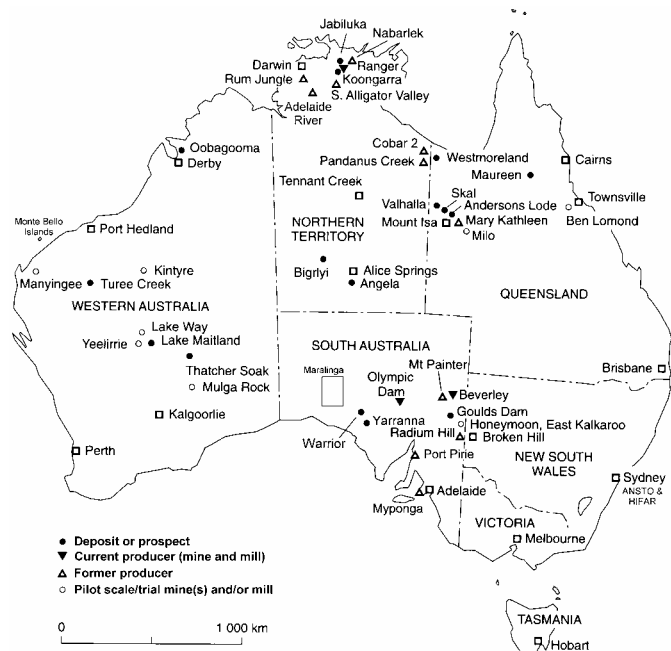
Jabiluka
Nabarlek
Darwin
Ranger
Rum Jungle
Koongarra
S. Alligator Valley
Adelaide River
Oobagooma
Derby
Cobar 2
Pandanus Creek
Westmoreland
Cairns
Maureen
Tennant Creek
Skal
Valhalla
Andersons Lode
Townsville
NORTHERN TERRITORY
Mount Isa
Mary Kathleen
Ben Lomond
Milo
Monte Bello Islands
Port Hedland
Kintyre
Manyingee
Turee Creek
Bigrlyi
Alice Springs
Angela
WESTERN AUSTRALIA
QUEENSLAND
Lake Way
Yeelirrie
Lake Maitland
SOUTH AUSTRALIA
Mt Painter
Thatcher Soak
Maralinga
Olympic Dam
Brisbane
Mulga Rock
Beverley
Kalgoorlie
Goulds Dam
Honeymoon, East Kalkaroo
Yarranna
Warrior
Radium Hill
Broken Hill
Perth
Port Pirie
NEW SOUTH WALES
Sydney
ANSTO & HIFAR
Myponga
Adelaide
● Deposit or prospect
▼ Current producer (mine and mill)
△ Former producer
○ Pilot scale/trial mine(s) and/or mill
VICTORIA
Melbourne
0
1 000 km
TASMANIA
Hobart